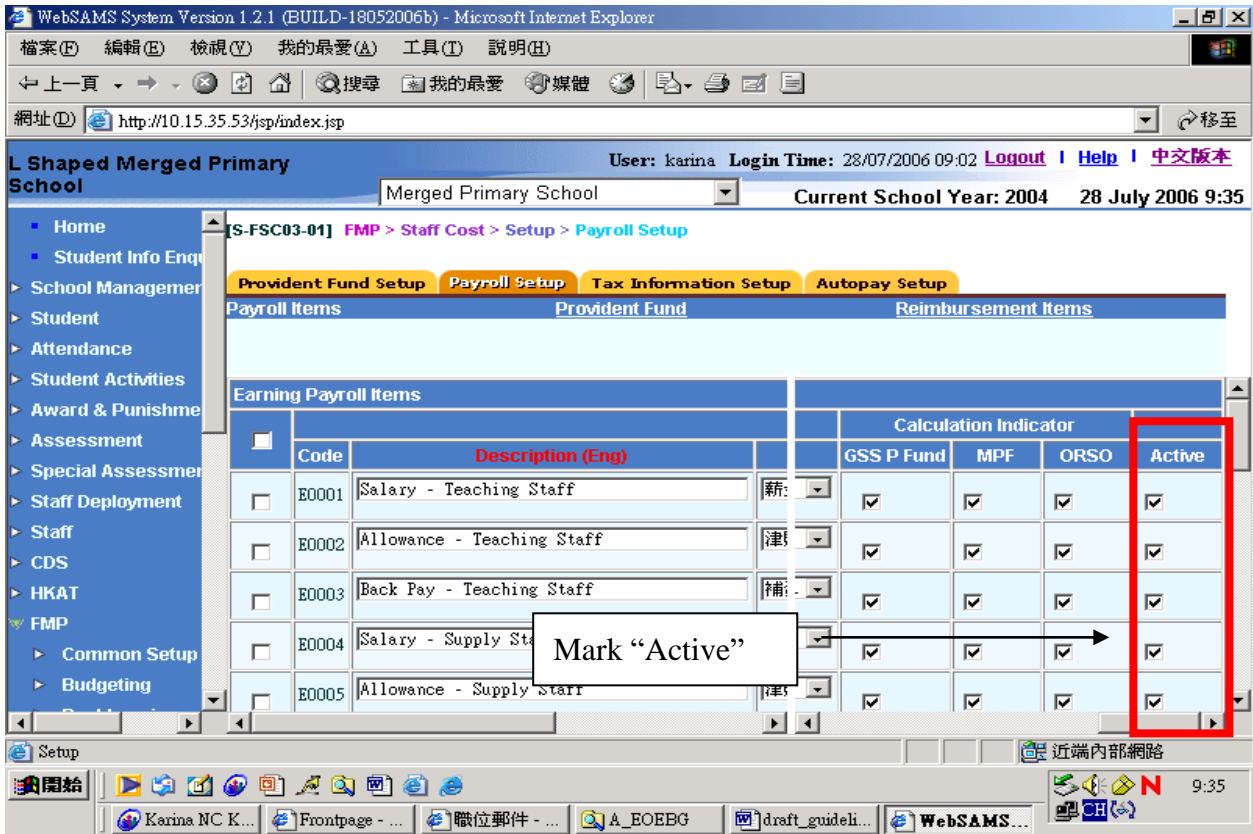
WebSAMS System Version 1.2.1 (BUILD-18052006b) - Microsoft Internet Explorer

檔案(F) 編輯(E) 檢視(V) 我的最愛(A) 工具(T) 說明(H)

上一頁 搜尋 我的最愛 媒體

網址(D) http://10.15.35.53/jsp/index.jsp 移至

L Shaped Merged Primary School

User: karina Login Time: 28/07/2006 09:02 Logout | Help | 中文版本

Merged Primary School

Current School Year: 2004 28 July 2006 9:35

Home
Student Info Enqu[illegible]
School Managemen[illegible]
Student
Attendance
Student Activities
Award & Punishme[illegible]
Assessment
Special Assessmen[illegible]
Staff Deployment
Staff
CDS
HKAT
FMP
Common Setup
Budgeting

[S-FSC03-01] FMP > Staff Cost > Setup > Payroll Setup

Provident Fund Setup | Payroll Setup | Tax Information Setup | Autopay Setup

Payroll Items | Provident Fund | Reimbursement Items

Earning Payroll Items

| | Code | Description (Eng) | | GSS P Fund | MPF | ORSO | Active |
|---|---|---|---|---|---|---|---|
| | | | | Calculation Indicator | | | |
| | E0001 | Salary - Teaching Staff | 薪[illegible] | | | | |
| | E0002 | Allowance - Teaching Staff | 津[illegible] | | | | |
| | E0003 | Back Pay - Teaching Staff | 補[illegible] | | | | |
| | E0004 | Salary - Supply Sta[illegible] | | | | | |
| | E0005 | Allowance - Supply Staff | 津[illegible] | | | | |

Mark “Active”

Setup 近端內部網路

開始 Karina NC K... Frontpage - ... 職位郵件 - ... A_EOEBG draft_guideli... WebSAMS...

CH 9:35